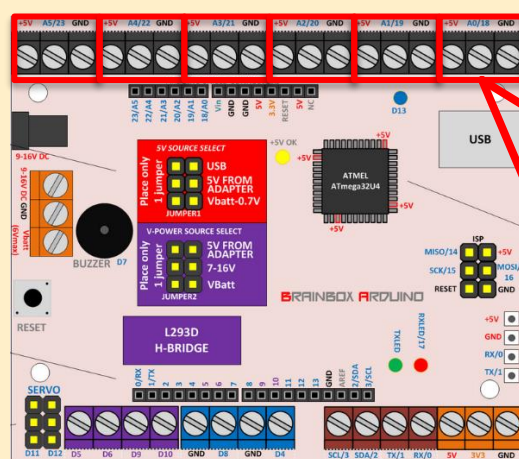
+5V A5/23 GND +5V A4/22 GND +5V A3/21 GND +5V A2/20 GND +5V A1/19 GND +5V A0/18 GND

23/A5 22/A4 21/A3 20/A2 19/A1 18/A0 Vin GND GND 5V 3.3V RESET 5V NC

D13

USB

9-16V DC

9-16V DC GND Vbatt (6max)

5V SOURCE SELECT
Place only 1 jumper
USB
5V FROM ADAPTER
Vbatt-0.7V
JUMPER1

+5V OK

ATMEL ATmega32U4

+5V +5V +5V

V-POWER SOURCE SELECT
Place only 1 jumper
5V FROM ADAPTER
7-16V
VBatt
JUMPER2

BUZZER D7

ISP
MISO/14 SCK/15 RESET GND MOSI/16 +5V

BRAINBOX ARDUINO

RESET

L293D H-BRIDGE

TXLED RXLED/17

+5V GND RX/0 TX/1

SERVO

0/RX 1/TX 2 3 4 5 6 7 8 9 10 11 12 13 GND AREF 2/SDA 3/SCL

D11 D12 D5 D6 D9 D10 GND GND GND D4 SCL/3 SDA/2 TX/1 RX/0 5V 3V3 GND